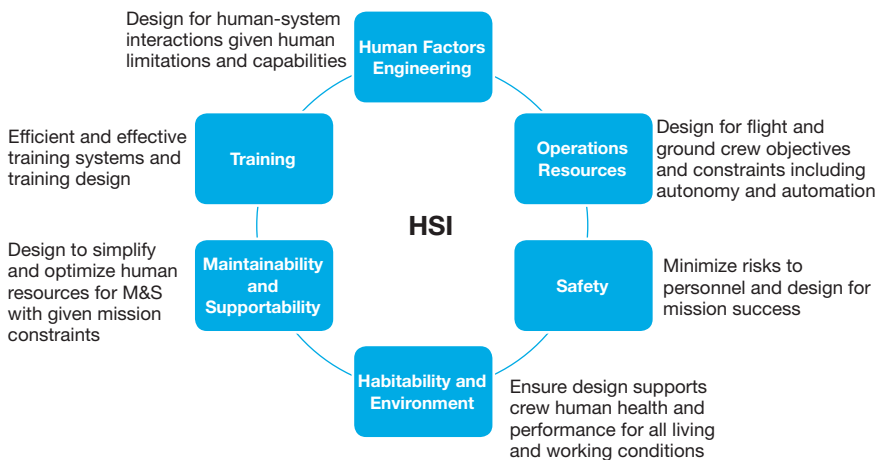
Design for human-system interactions given human limitations and capabilities

Human Factors Engineering

Efficient and effective training systems and training design

Training

Operations Resources

Design for flight and ground crew objectives and constraints including autonomy and automation

HSI

Design to simplify and optimize human resources for M&S with given mission constraints

Maintainability and Supportability

Safety

Minimize risks to personnel and design for mission success

Habitability and Environment

Ensure design supports crew human health and performance for all living and working conditions